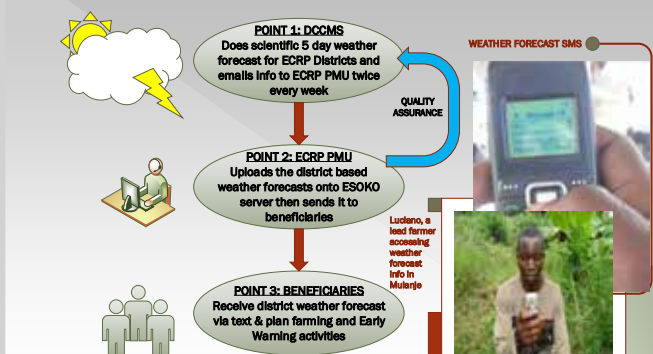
POINT 1: DCCMS
Does scientific 5 day weather forecast for ECRP Districts and emails info to ECRP PMU twice every week

QUALITY ASSURANCE

POINT 2: ECRP PMU
Uploads the district based weather forecasts onto ESOKO server then sends it to beneficiaries

POINT 3: BENEFICIARIES
Receive district weather forecast via text & plan farming and Early Warning activities

WEATHER FORECAST SMS

Luciano, a lead farmer accessing weather forecast info in Mulanje